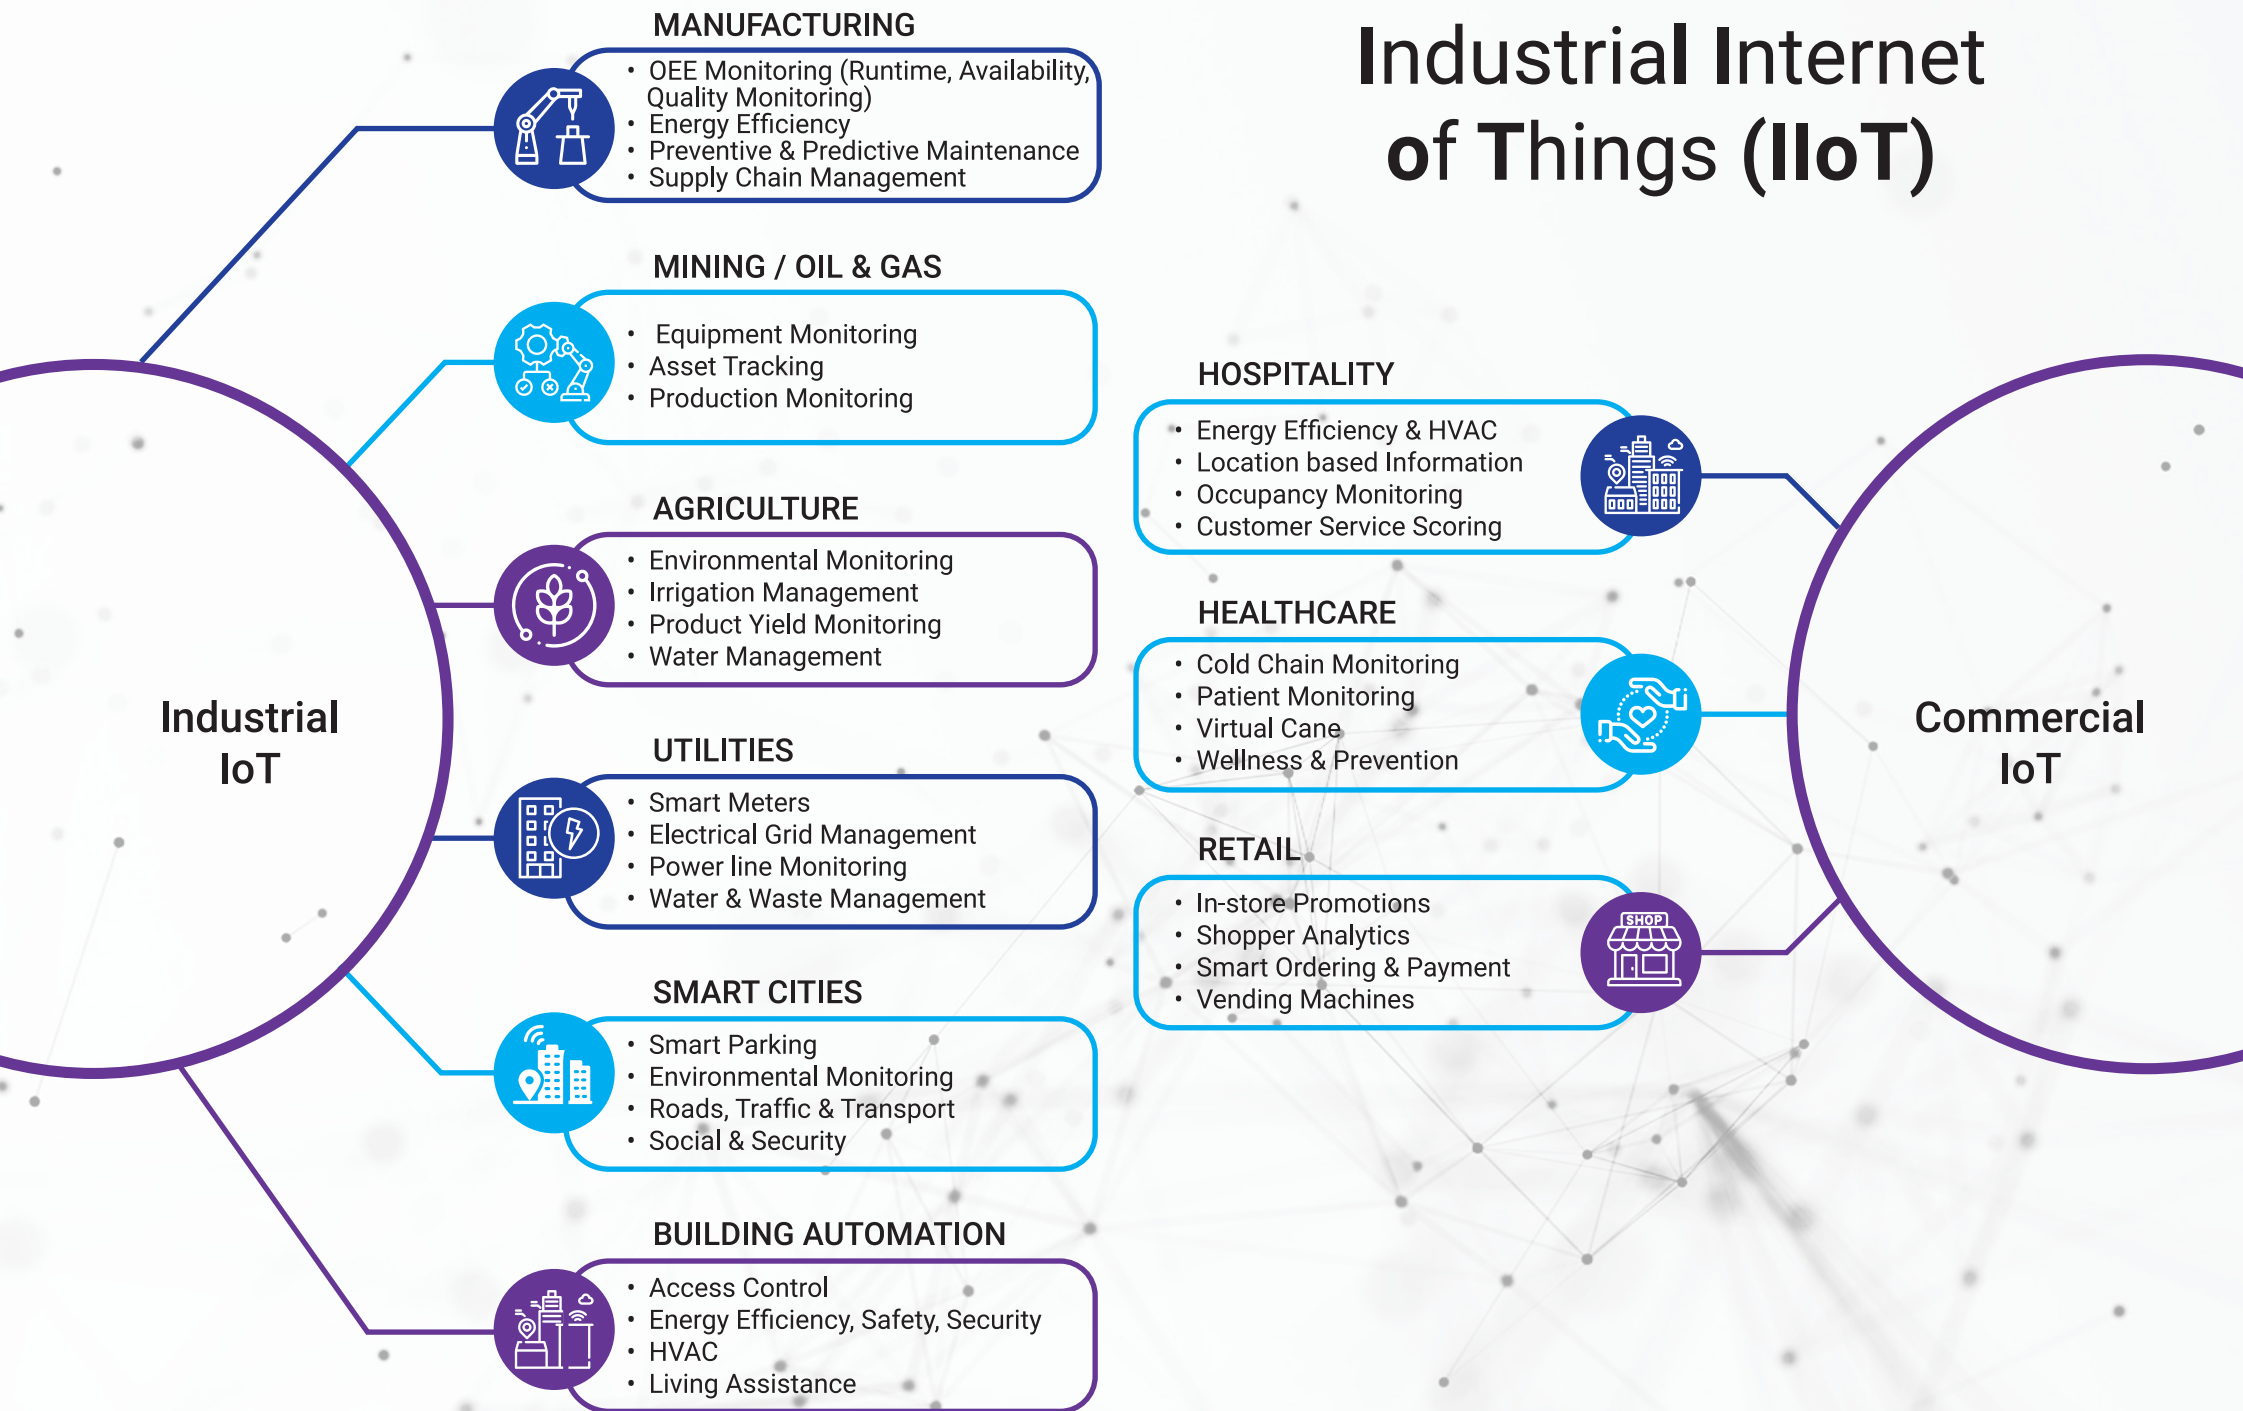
Industrial Internet of Things (IIoT)

MANUFACTURING
• OEE Monitoring (Runtime, Availability, Quality Monitoring)
• Energy Efficiency
• Preventive & Predictive Maintenance
• Supply Chain Management

MINING / OIL & GAS
• Equipment Monitoring
• Asset Tracking
• Production Monitoring

AGRICULTURE
• Environmental Monitoring
• Irrigation Management
• Product Yield Monitoring
• Water Management

UTILITIES
• Smart Meters
• Electrical Grid Management
• Power line Monitoring
• Water & Waste Management

SMART CITIES
• Smart Parking
• Environmental Monitoring
• Roads, Traffic & Transport
• Social & Security

BUILDING AUTOMATION
• Access Control
• Energy Efficiency, Safety, Security
• HVAC
• Living Assistance

Industrial IoT

HOSPITALITY
• Energy Efficiency & HVAC
• Location based Information
• Occupancy Monitoring
• Customer Service Scoring

HEALTHCARE
• Cold Chain Monitoring
• Patient Monitoring
• Virtual Cane
• Wellness & Prevention

RETAIL
• In-store Promotions
• Shopper Analytics
• Smart Ordering & Payment
• Vending Machines

SHOP

Commercial IoT